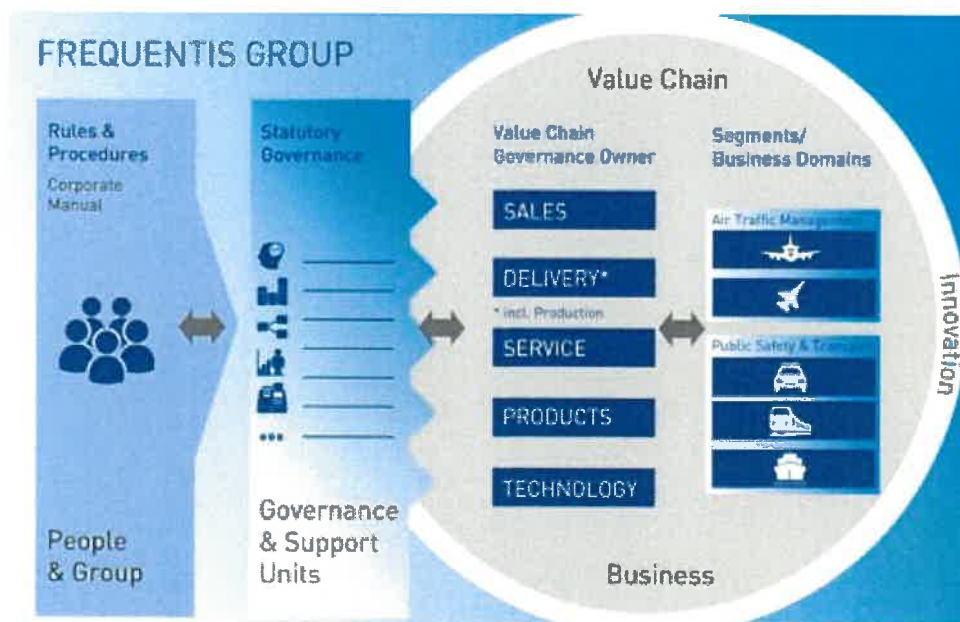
FREQUENTIS GROUP

Rules & Procedures
Corporate Manual

People & Group

Statutory Governance

Governance & Support Units

Value Chain

Value Chain Governance Owner

SALES

DELIVERY*

* incl. Production

SERVICE

PRODUCTS

TECHNOLOGY

Segments/ Business Domains

Air Traffic Management

Public Safety & Transport

Business

Innovation